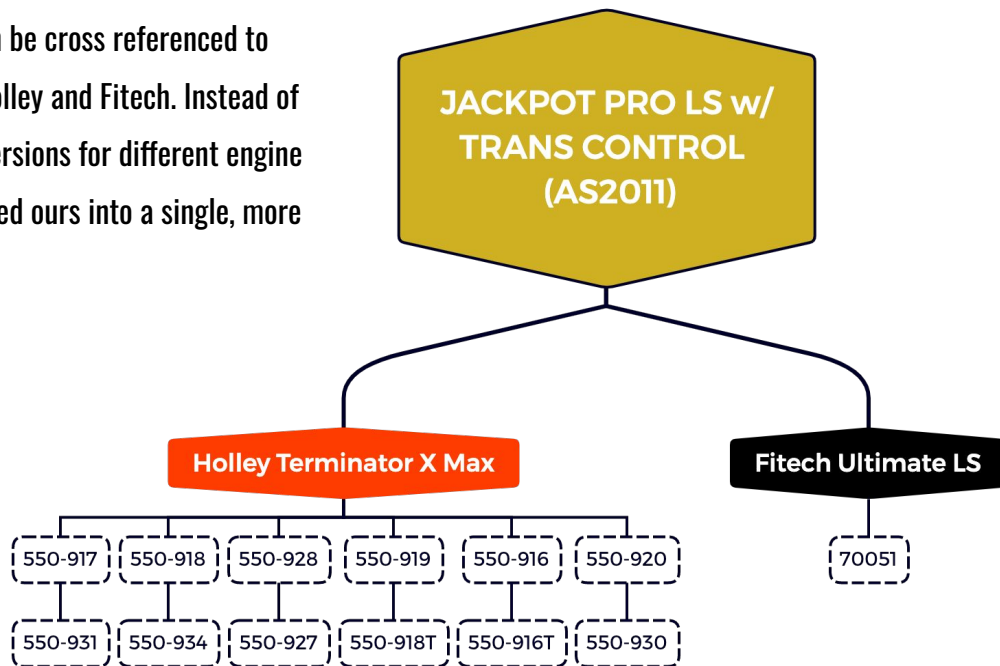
n be cross referenced to
olley and Fitech. Instead of
ersions for different engine
ed ours into a single, more

JACKPOT PRO LS w/ TRANS CONTROL (AS2011)

Holley Terminator X Max

Fitech Ultimate LS

550-917
550-918
550-928
550-919
550-916
550-920

70051

550-931
550-934
550-927
550-918T
550-916T
550-930